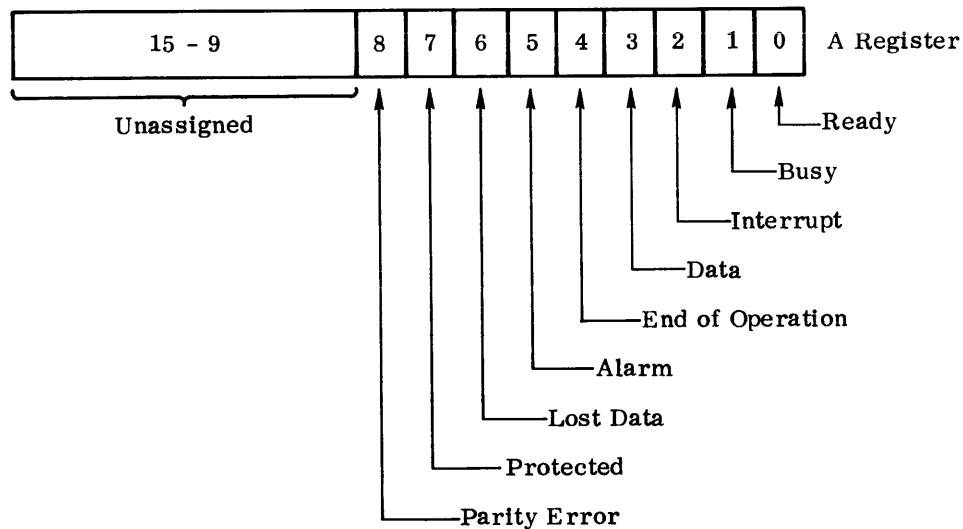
| 15 - 9 | 8 | 7 | 6 | 5 | 4 | 3 | 2 | 1 | 0 |
|---|---|---|---|---|---|---|---|---|---|

A Register

Unassigned

Ready

Busy

Interrupt

Data

End of Operation

Alarm

Lost Data

Protected

Parity Error